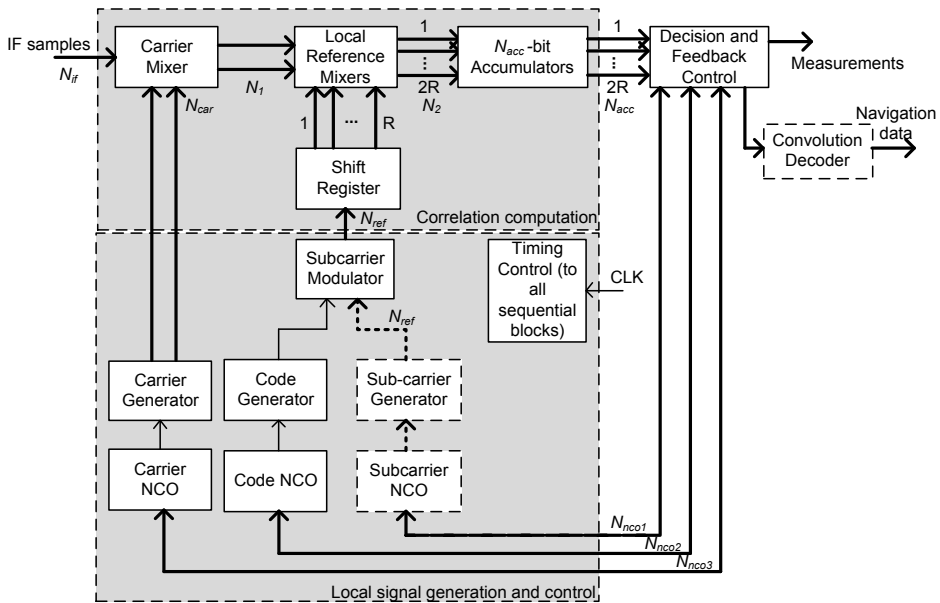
IF samples
$N_{if}$
Carrier Mixer
$N_{car}$
$N_1$
Local Reference Mixers
1
⋮
2R
$N_2$
$N_{acc}$ -bit Accumulators
1
⋮
2R
$N_{acc}$
Decision and Feedback Control
Measurements
Navigation data
Convolution Decoder
1
...
R
Shift Register
$N_{ref}$
Correlation computation
Subcarrier Modulator
Timing Control (to all sequential blocks)
CLK
$N_{ref}$
Carrier Generator
Code Generator
Sub-carrier Generator
Carrier NCO
Code NCO
Subcarrier NCO
$N_{nco1}$
$N_{nco2}$
$N_{nco3}$
Local signal generation and control